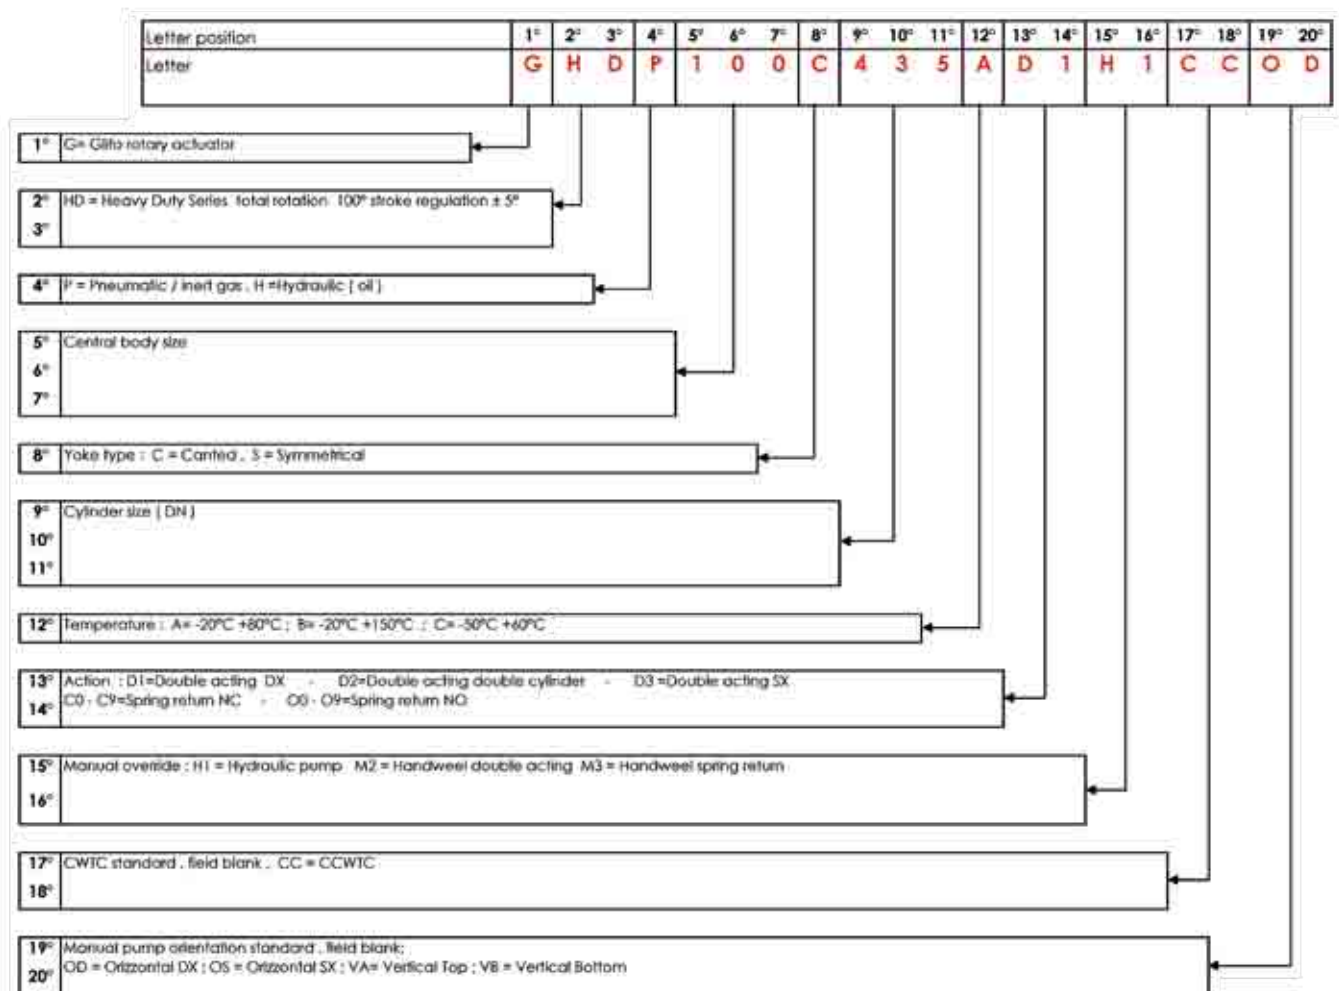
| Letter position | 1° | 2° | 3° | 4° | 5° | 6° | 7° | 8° | 9° | 10° | 11° | 12° | 13° | 14° | 15° | 16° | 17° | 18° | 19° | 20° |
|---|---|---|---|---|---|---|---|---|---|---|---|---|---|---|---|---|---|---|---|---|
| Letter | G | H | D | P | 1 | 0 | 0 | C | 4 | 3 | 5 | A | D | 1 | H | 1 | C | C | O | D |

1° G= Glifo rotary actuator

2° 3° HD = Heavy Duty Series total rotation 100° stroke regulation ± 5°

4° P = Pneumatic / inert gas , H =Hydraulic ( oil )

5° 6° 7° Central body size

8° Yoke type : C = Canted , S = Symmetrical

9° 10° 11° Cylinder size ( DN )

12° Temperature : A= -20°C +80°C ; B= -20°C +150°C ; C= -50°C +60°C

13° 14° Action : D1=Double acting DX - D2=Double acting double cylinder - D3 =Double acting SX
C0 - C9=Spring return NC - O0 - O9=Spring return NO

15° 16° Manual override : H1 = Hydraulic pump M2 = Handweel double acting M3 = Handweel spring return

17° 18° CWTC standard , field blank , CC = CCWTC

19° 20° Manual pump orientation standard , field blank;
OD = Orizzontal DX ; OS = Orizzontal SX ; VA= Vertical Top ; VB = Vertical Bottom